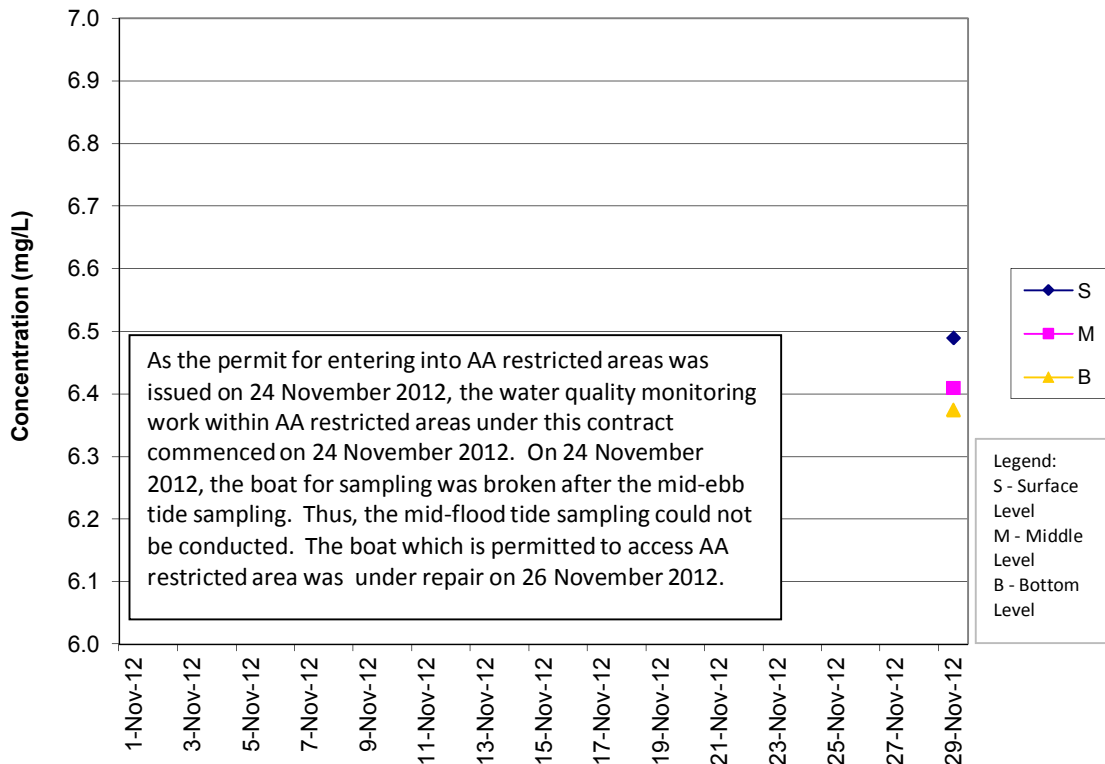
Concentration (mg/L)

7.0
6.9
6.8
6.7
6.6
6.5
6.4
6.3
6.2
6.1
6.0

As the permit for entering into AA restricted areas was issued on 24 November 2012, the water quality monitoring work within AA restricted areas under this contract commenced on 24 November 2012. On 24 November 2012, the boat for sampling was broken after the mid-ebb tide sampling. Thus, the mid-flood tide sampling could not be conducted. The boat which is permitted to access AA restricted area was under repair on 26 November 2012.

1-Nov-12
3-Nov-12
5-Nov-12
7-Nov-12
9-Nov-12
11-Nov-12
13-Nov-12
15-Nov-12
17-Nov-12
19-Nov-12
21-Nov-12
23-Nov-12
25-Nov-12
27-Nov-12
29-Nov-12

S
M
B

Legend:
S - Surface Level
M - Middle Level
B - Bottom Level